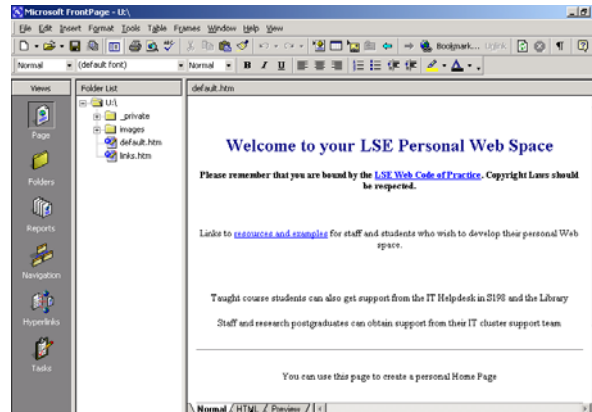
Microsoft FrontPage - U:\

File Edit Insert Format Tools Table Frames Window Help View

Bookmark... Unlink

Normal (default font) Normal B I U

Views

Page

Folders

Reports

Navigation

Hyperlinks

Tasks

Folder List

U:\

_private

images

default.htm

links.htm

default.htm

Welcome to your LSE Personal Web Space

Please remember that you are bound by the LSE Web Code of Practice. Copyright Laws should be respected.

Links to resources and examples for staff and students who wish to develop their personal Web space.

Taught course students can also get support from the IT Helpdesk in S198 and the Library

Staff and research postgraduates can obtain support from their IT cluster support team

You can use this page to create a personal Home Page

Normal HTML Preview